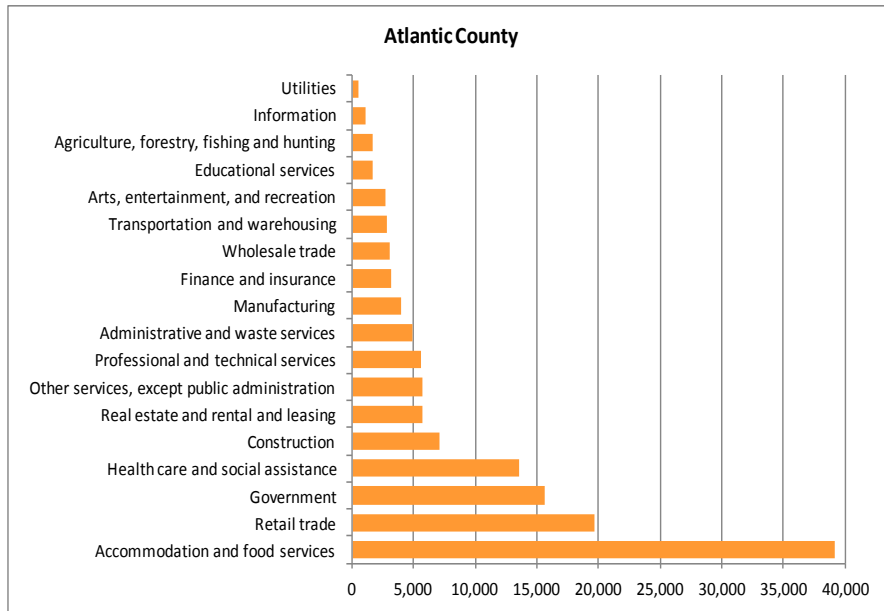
Atlantic County

Utilities
Information
Agriculture, forestry, fishing and hunting
Educational services
Arts, entertainment, and recreation
Transportation and warehousing
Wholesale trade
Finance and insurance
Manufacturing
Administrative and waste services
Professional and technical services
Other services, except public administration
Real estate and rental and leasing
Construction
Health care and social assistance
Government
Retail trade
Accommodation and food services

0
5,000
10,000
15,000
20,000
25,000
30,000
35,000
40,000